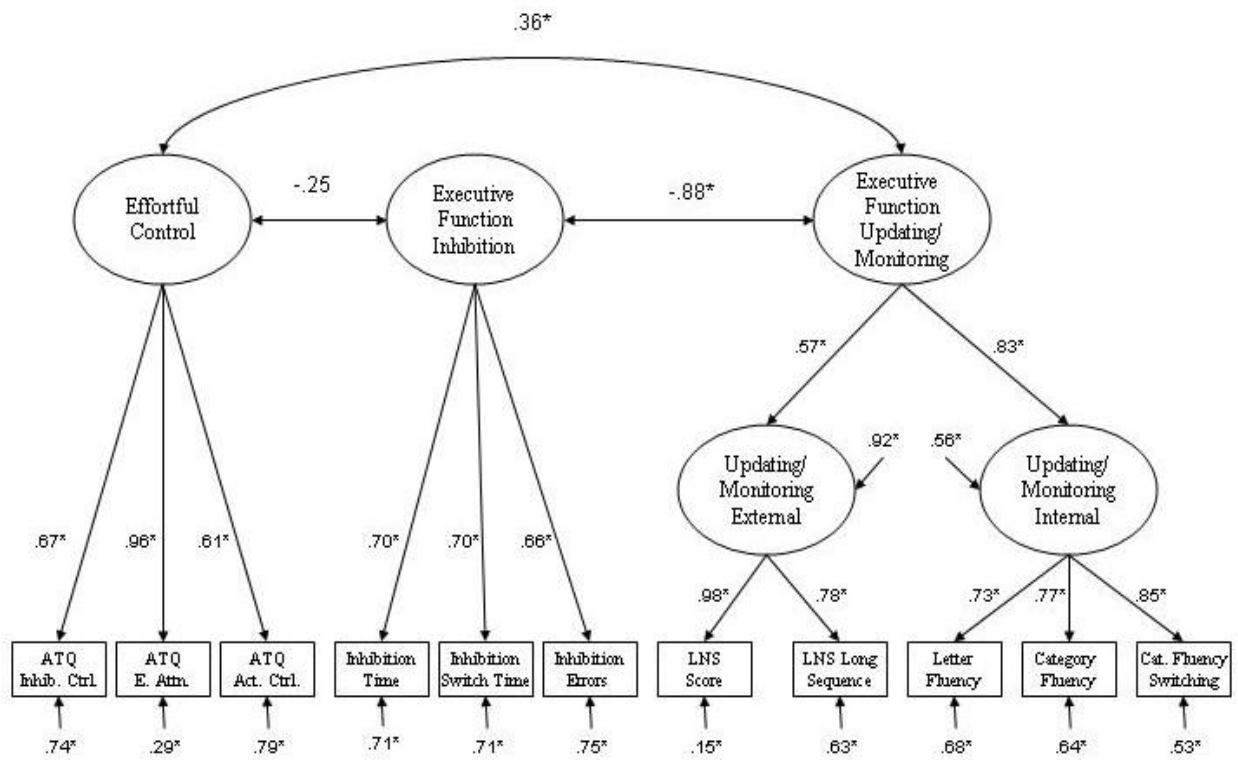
.36*

Effortful Control

-.25

Executive Function Inhibition

-.88*

Executive Function Updating/ Monitoring

.57*

.83*

.92*

.56*

Updating/ Monitoring External

Updating/ Monitoring Internal

.67*

.96*

.61*

.70*

.70*

.66*

.98*

.78*

.73*

.77*

.85*

ATQ Inhib. Ctrl.

ATQ E. Attn.

ATQ Act. Ctrl.

Inhibition Time

Inhibition Switch Time

Inhibition Errors

LNS Score

LNS Long Sequence

Letter Fluency

Category Fluency

Cat. Fluency Switching

.74*

.29*

.79*

.71*

.71*

.75*

.15*

.63*

.68*

.64*

.53*